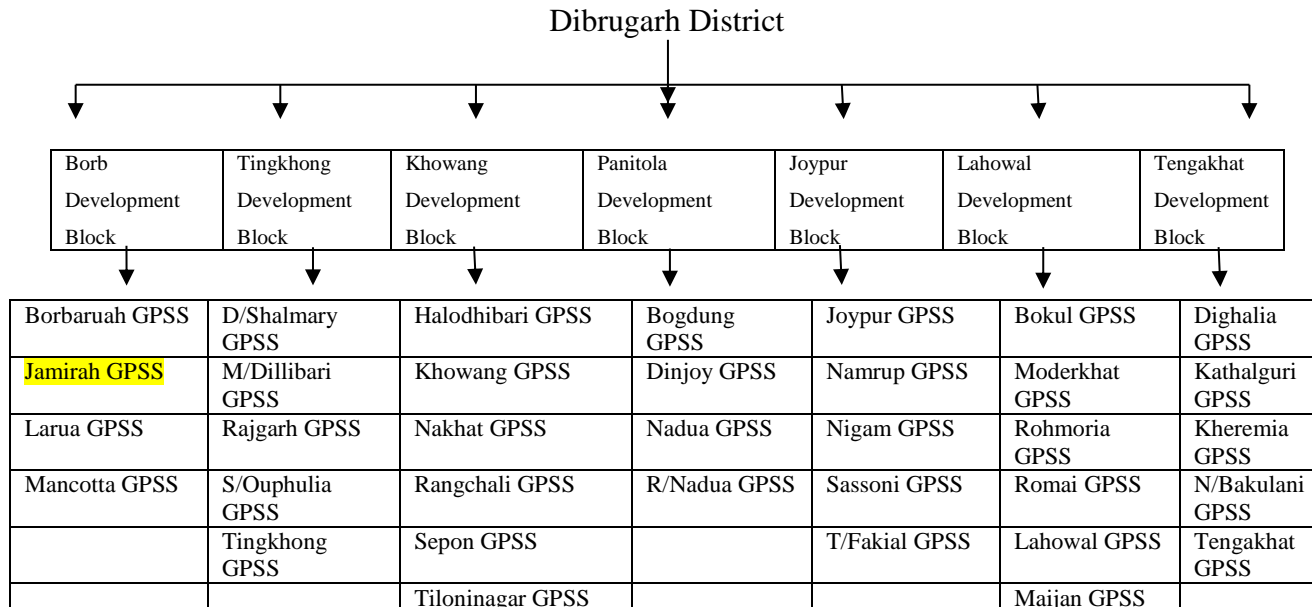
Dibrugarh District

| Borb Development Block | Tingkhong Development Block | Khowang Development Block | Panitola Development Block | Joypur Development Block | Lahowal Development Block | Tengakhat Development Block |
|---|---|---|---|---|---|---|

| | | | | | | |
|---|---|---|---|---|---|---|
| Borbaruah GPSS | D/Shalmary GPSS | Halodhibari GPSS | Bogdung GPSS | Joypur GPSS | Bokul GPSS | Dighalia GPSS |
| Jamirah GPSS | M/Dillibari GPSS | Khowang GPSS | Dinjoy GPSS | Namrup GPSS | Moderkhat GPSS | Kathalguri GPSS |
| Larua GPSS | Rajgarh GPSS | Nakhat GPSS | Nadua GPSS | Nigam GPSS | Rohmoria GPSS | Kheremia GPSS |
| Mancotta GPSS | S/Ouphulia GPSS | Rangchali GPSS | R/Nadua GPSS | Sassoni GPSS | Romai GPSS | N/Bakulani GPSS |
| | Tingkhong GPSS | Sepon GPSS | | T/Fakial GPSS | Lahowal GPSS | Tengakhat GPSS |
| | | Tiloninagar GPSS | | | Maijan GPSS | |